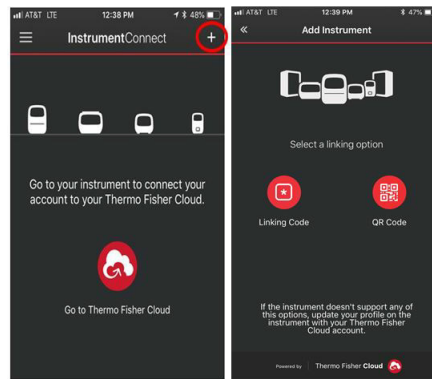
AT&T LTE
12:38 PM
48%
InstrumentConnect
+

Go to your instrument to connect your account to your Thermo Fisher Cloud.

Go to Thermo Fisher Cloud

AT&T LTE
12:39 PM
47%
«
Add Instrument

Select a linking option

Linking Code

QR Code

If the instrument doesn't support any of this options, update your profile on the instrument with your Thermo Fisher Cloud account.

Powered by Thermo Fisher Cloud